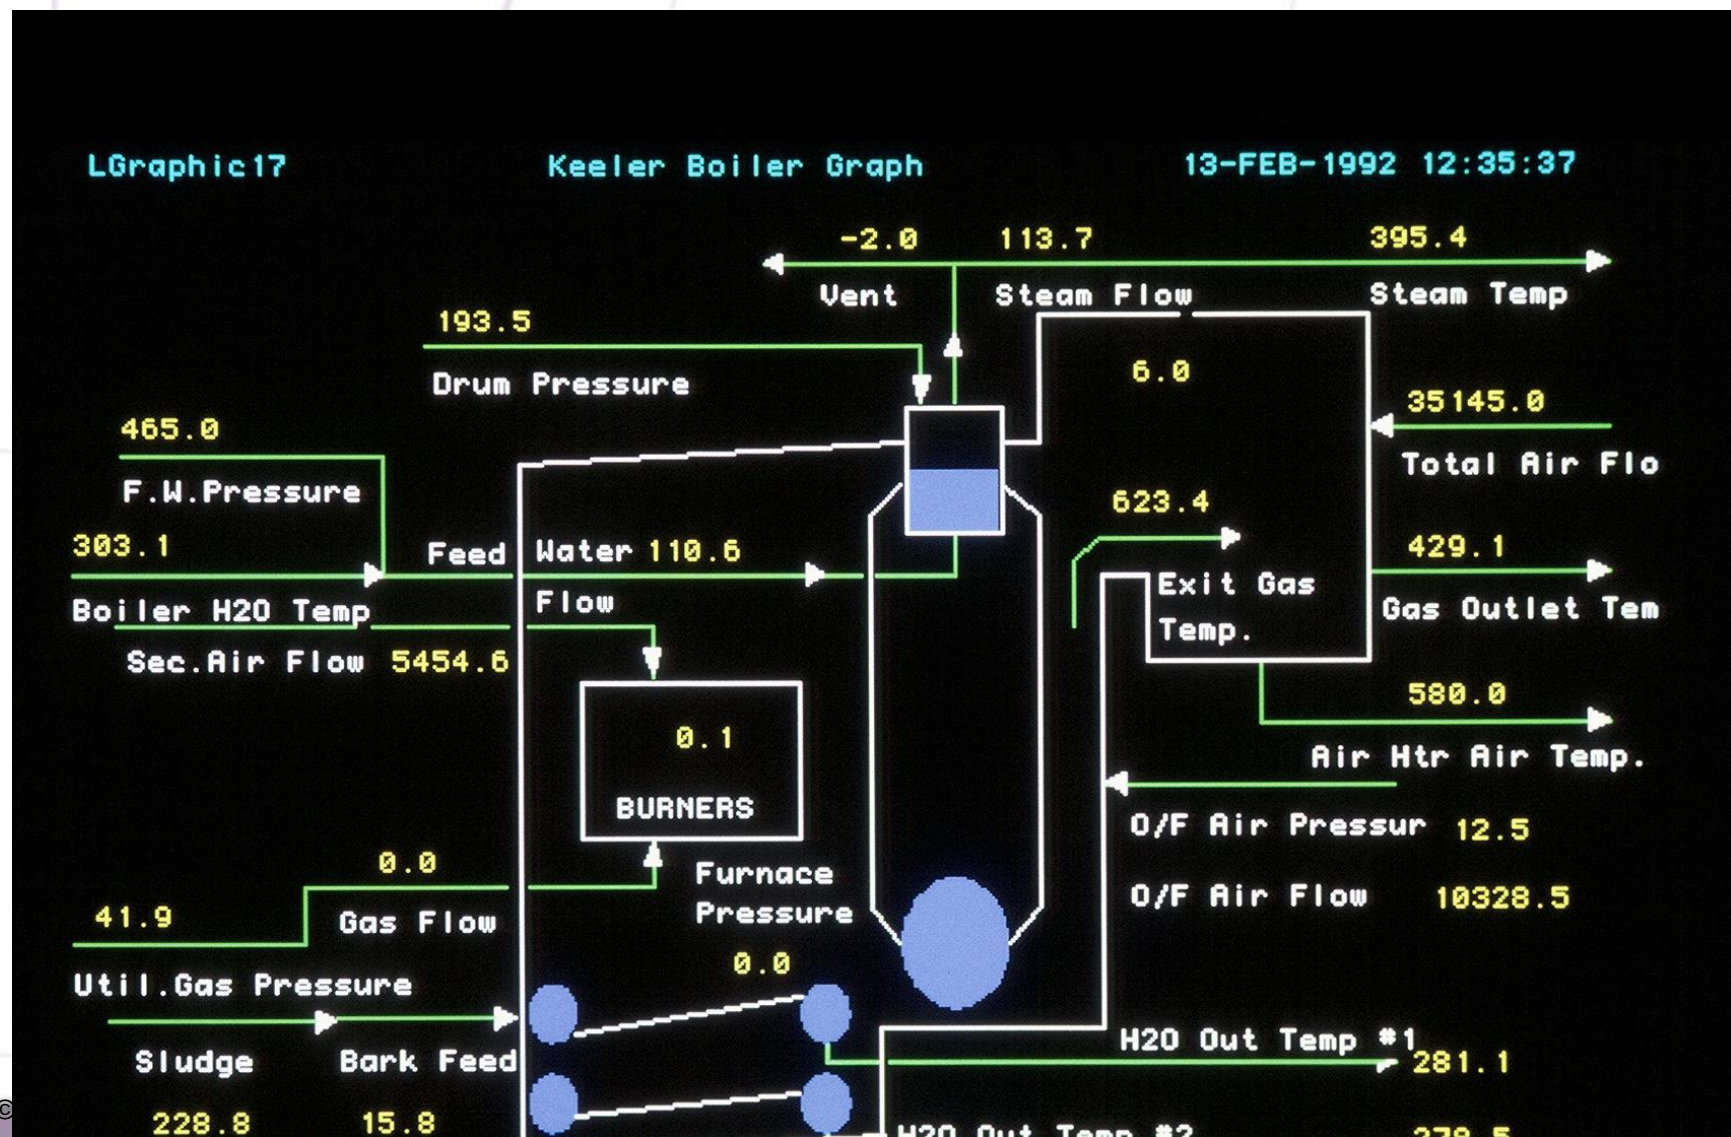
LGraphic17 Keeler Boiler Graph 13-FEB-1992 12:35:37

-2.0 113.7 395.4

Vent Steam Flow Steam Temp

193.5

Drum Pressure

6.0

35145.0

465.0

Total Air Flo

F.W.Pressure

623.4

303.1 Feed Water 110.6

429.1

Boiler H2O Temp Flow

Exit Gas Temp.

Gas Outlet Tem

Sec.Air Flow 5454.6

580.0

0.1

Air Htr Air Temp.

BURNERS

O/F Air Pressur 12.5

0.0

Furnace Pressure

O/F Air Flow 10328.5

41.9

Gas Flow

Util.Gas Pressure

0.0

H2O Out Temp #1

Sludge Bark Feed

281.1

228.8 15.8

H2O Out Temp #2 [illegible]